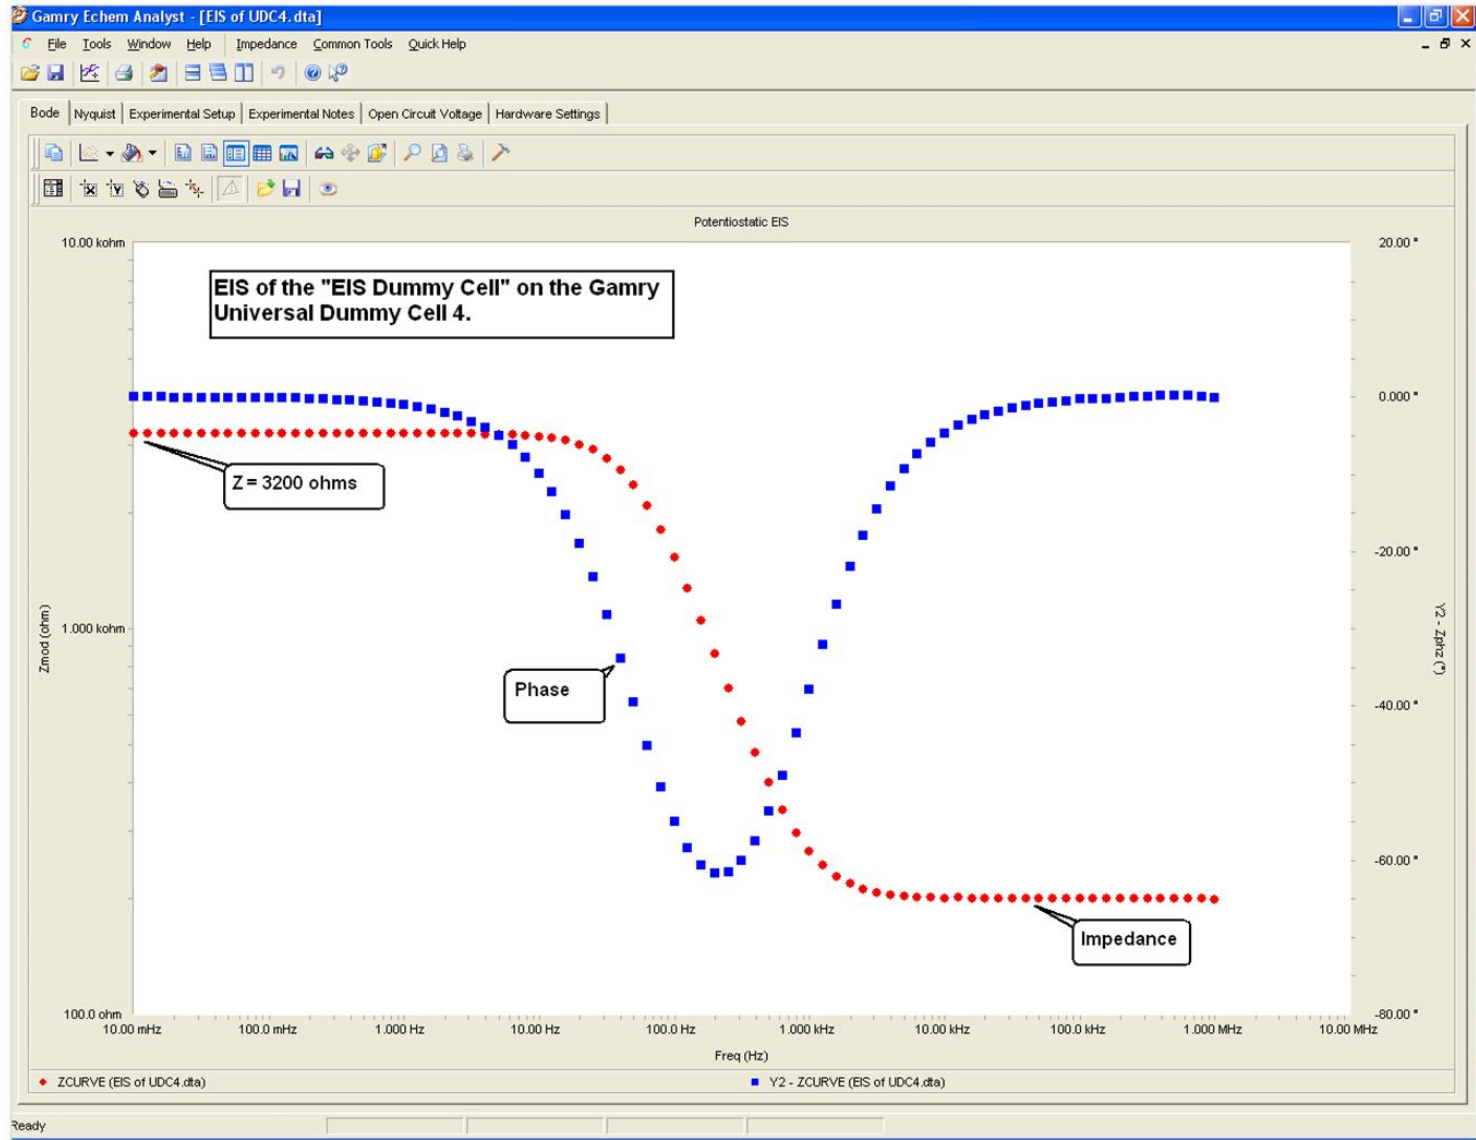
Gamry Echem Analyst - [EIS of UDC4.dta]

File Tools Window Help Impedance Common Tools Quick Help

Bode | Nyquist | Experimental Setup | Experimental Notes | Open Circuit Voltage | Hardware Settings

Potentiostatic EIS

EIS of the "EIS Dummy Cell" on the Gamry Universal Dummy Cell 4.

Z = 3200 ohms

Phase

Impedance

10.00 kohm
1.000 kohm
100.0 ohm

Zmod (ohm)

20.00 °
0.000 °
-20.00 °
-40.00 °
-60.00 °
-80.00 °

Y2 - Zphz (°)

10.00 mHz 100.0 mHz 1.000 Hz 10.00 Hz 100.0 Hz 1.000 kHz 10.00 kHz 100.0 kHz 1.000 MHz 10.00 MHz

Freq (Hz)

ZCURVE (EIS of UDC4.dta)

Y2 - ZCURVE (EIS of UDC4.dta)

Ready